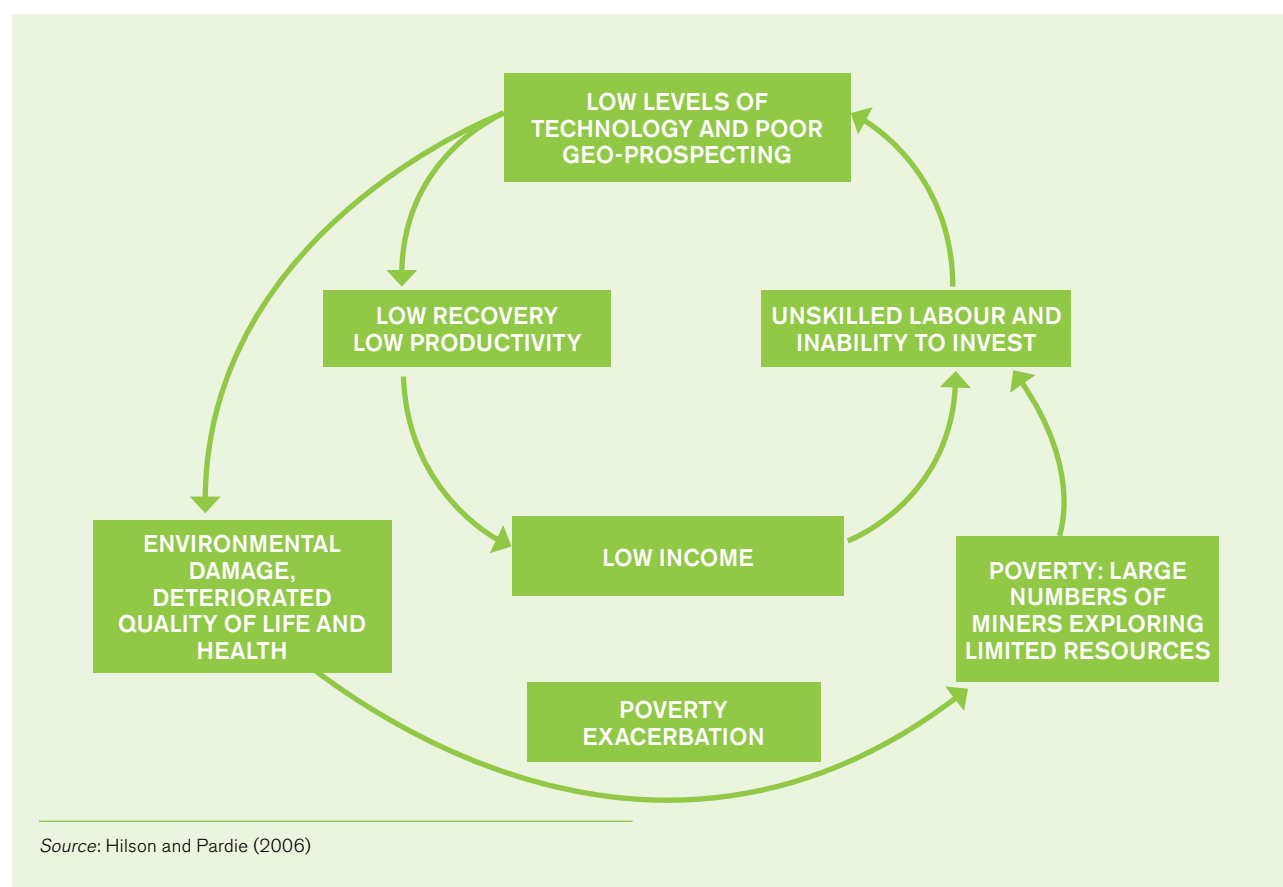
LOW LEVELS OF TECHNOLOGY AND POOR GEO-PROSPECTING

LOW RECOVERY
LOW PRODUCTIVITY

UNSKILLED LABOUR AND INABILITY TO INVEST

ENVIRONMENTAL DAMAGE, DETERIORATED QUALITY OF LIFE AND HEALTH

LOW INCOME

POVERTY: LARGE NUMBERS OF MINERS EXPLORING LIMITED RESOURCES

POVERTY EXACERBATION

Source: Hilson and Pardie (2006)